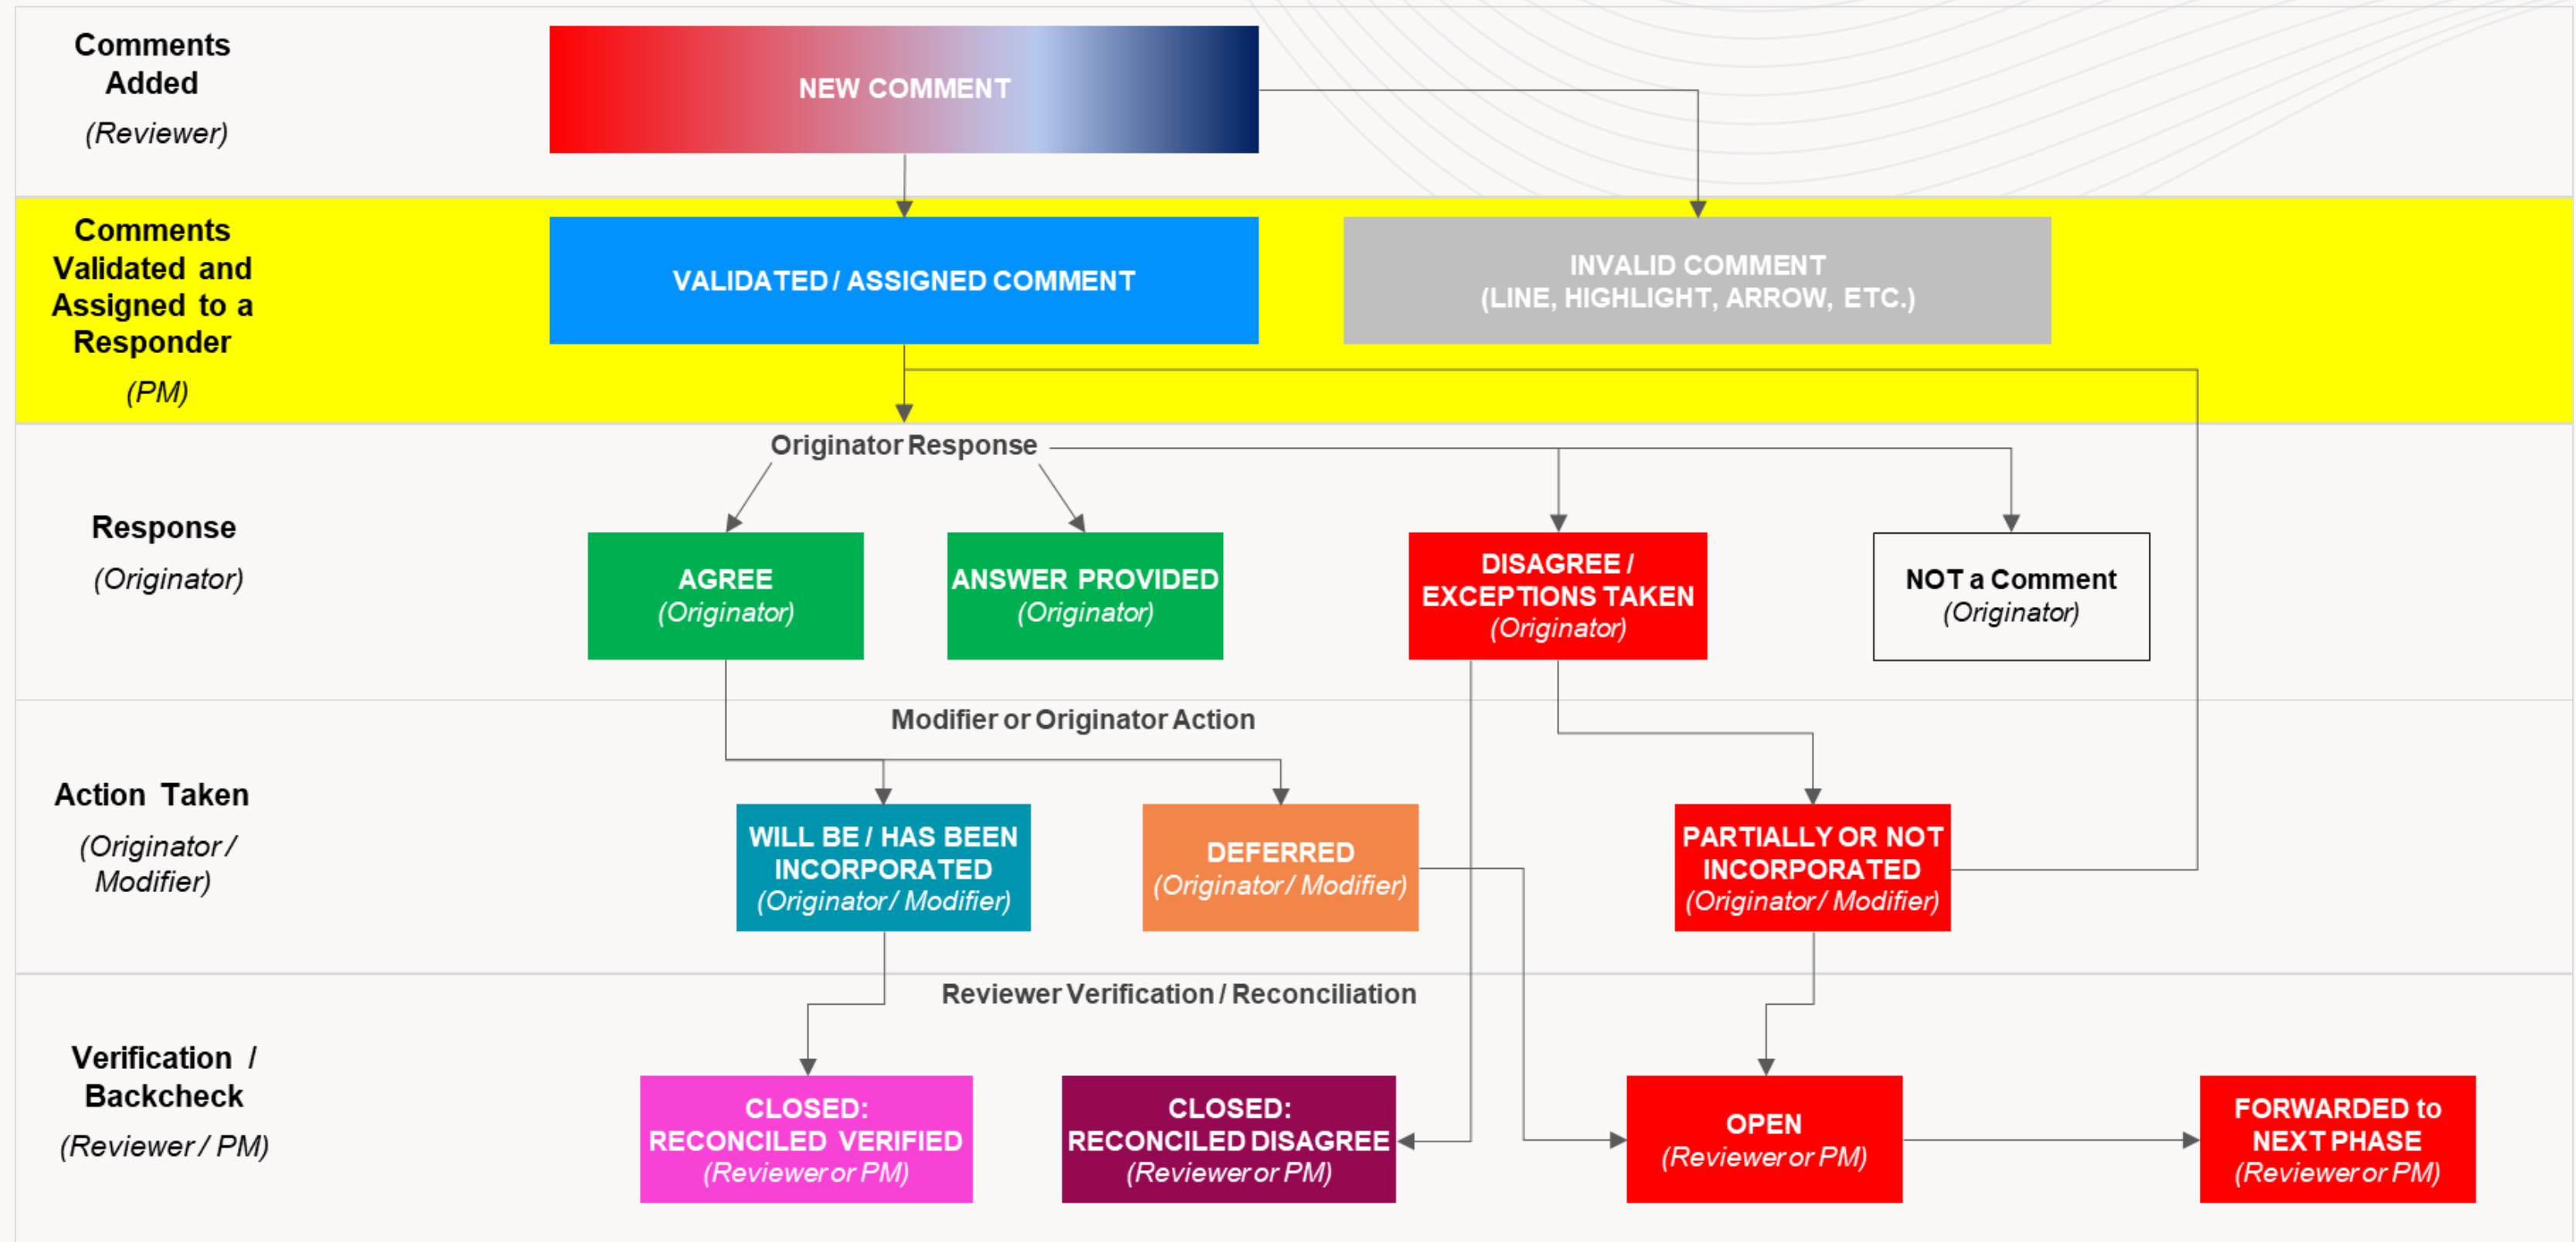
Comments Added
(Reviewer)

NEW COMMENT

Comments Validated and Assigned to a Responder
(PM)

VALIDATED / ASSIGNED COMMENT

INVALID COMMENT
(LINE, HIGHLIGHT, ARROW, ETC.)

Originator Response

Response
(Originator)

AGREE
(Originator)

ANSWER PROVIDED
(Originator)

DISAGREE / EXCEPTIONS TAKEN
(Originator)

NOT a Comment
(Originator)

Modifier or Originator Action

Action Taken
(Originator / Modifier)

WILL BE / HAS BEEN INCORPORATED
(Originator / Modifier)

DEFERRED
(Originator / Modifier)

PARTIALLY OR NOT INCORPORATED
(Originator / Modifier)

Reviewer Verification / Reconciliation

Verification / Backcheck
(Reviewer / PM)

CLOSED: RECONCILED VERIFIED
(Reviewer or PM)

CLOSED: RECONCILED DISAGREE
(Reviewer or PM)

OPEN
(Reviewer or PM)

FORWARDED to NEXT PHASE
(Reviewer or PM)